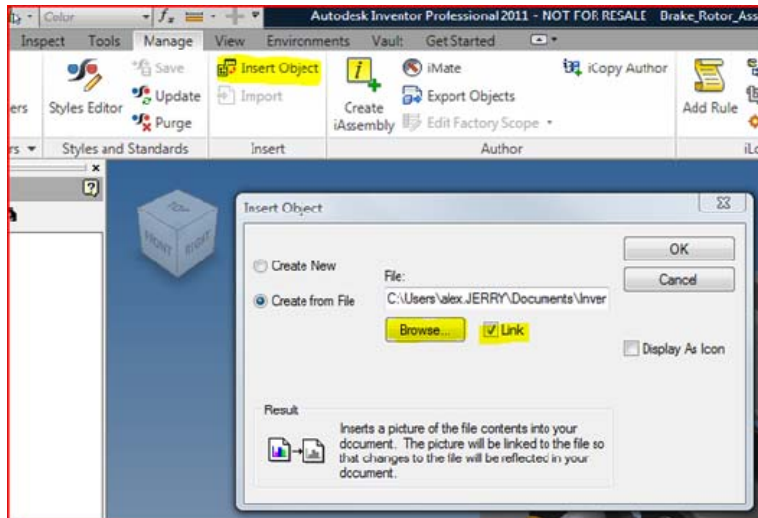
Color
Autodesk Inventor Professional 2011 - NOT FOR RESALE Brake_Rotor_Ass
Inspect Tools Manage View Environments Vault Get Started
Styles Editor
Save
Update
Purge
Insert Object
Import
Create iAssembly
iMate
Export Objects
Edit Factory Scope
iCopy Author
Add Rule
ers
rs
Styles and Standards
Insert
Author
iL
FRONT RIGHT TOP
Insert Object
Create New
Create from File
File:
C:\Users\alex.JERRY\Documents\Inver
Browse...
Link
OK
Cancel
Display As Icon
Result
Inserts a picture of the file contents into your document. The picture will be linked to the file so that changes to the file will be reflected in your document.